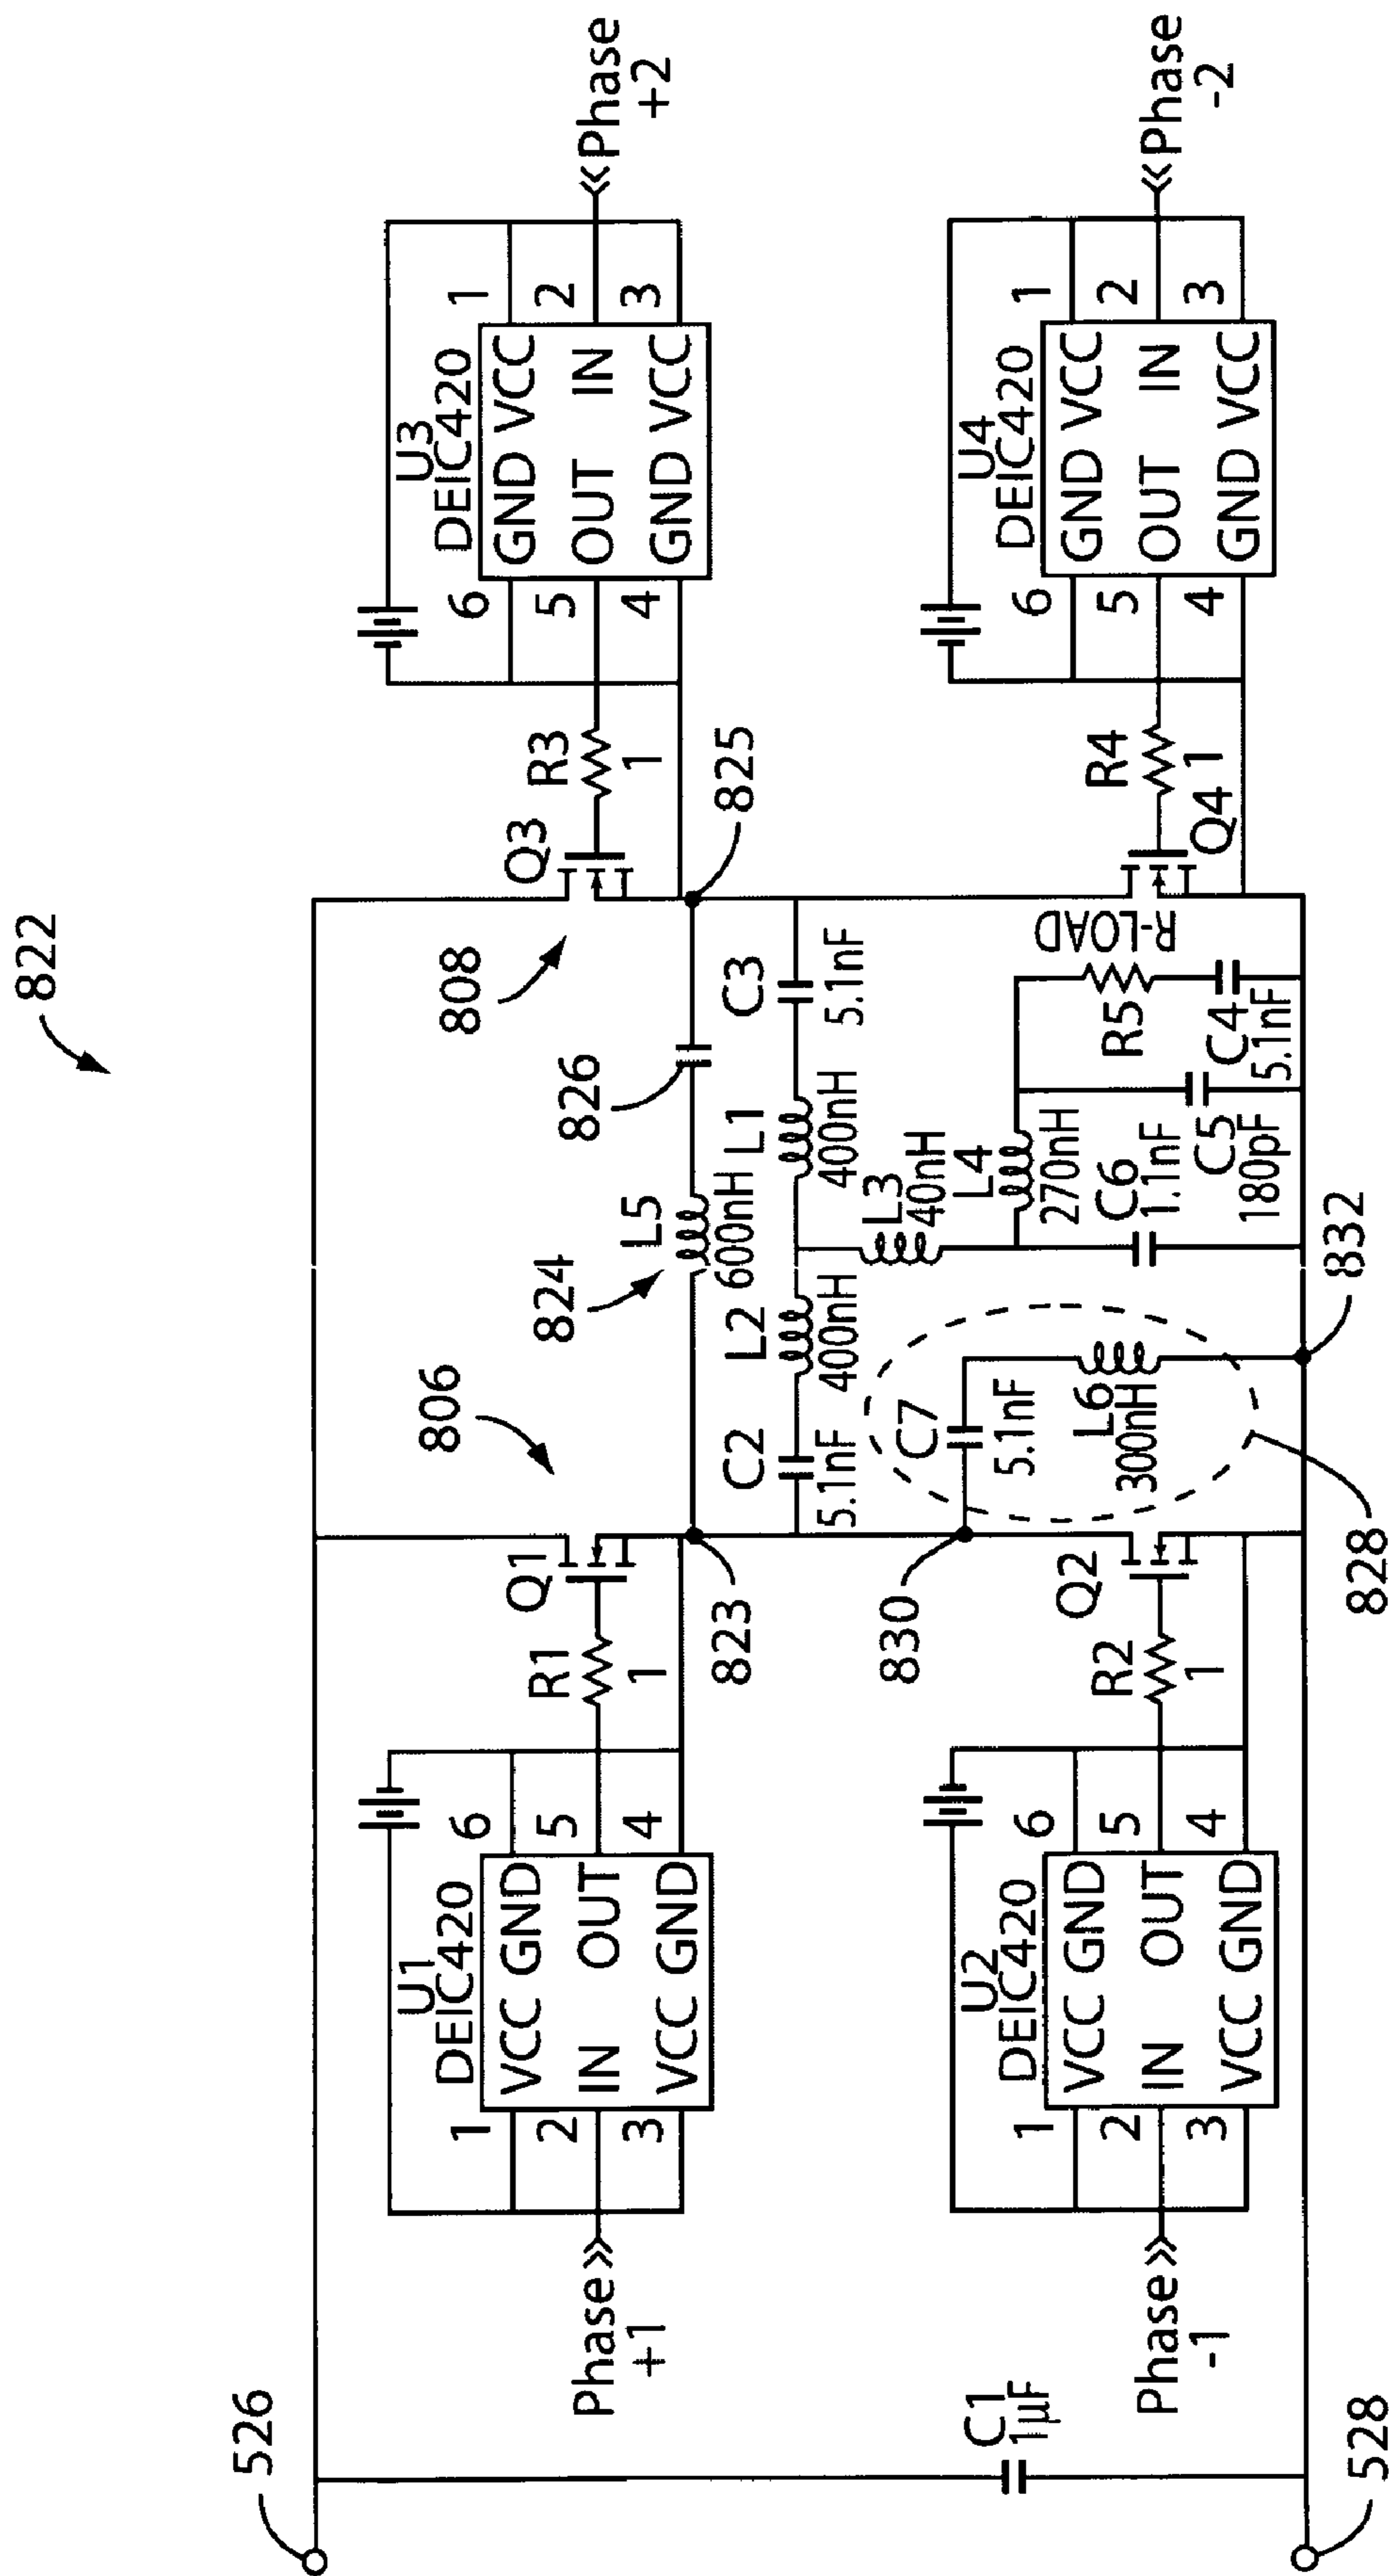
822

Phase +2
U3 DEIC420
GND VCC
OUT IN
GND VCC
1
2
3
6
5
4

Phase -2
U4 DEIC420
GND VCC
OUT IN
GND VCC
1
2
3
6
5
4

Q3
R3
1
825
808
C3
5.1nF
826
L1
400nH
L5
600nH
824
L2
400nH
806
C2
5.1nF
Q4
R4
1
R-LOAD
R5
C4
5.1nF
L3
40nH
L4
270nH
C6
1.1nF
C5
180pF
832
C7
5.1nF
L6
300nH
828
830
823
Q1
R1
1
Q2
R2
1

U1 DEIC420
VCC GND
IN OUT
VCC GND
1
2
3
6
5
4
Phase +1

U2 DEIC420
VCC GND
IN OUT
VCC GND
1
2
3
6
5
4
Phase -1

526
C1
1µF
528